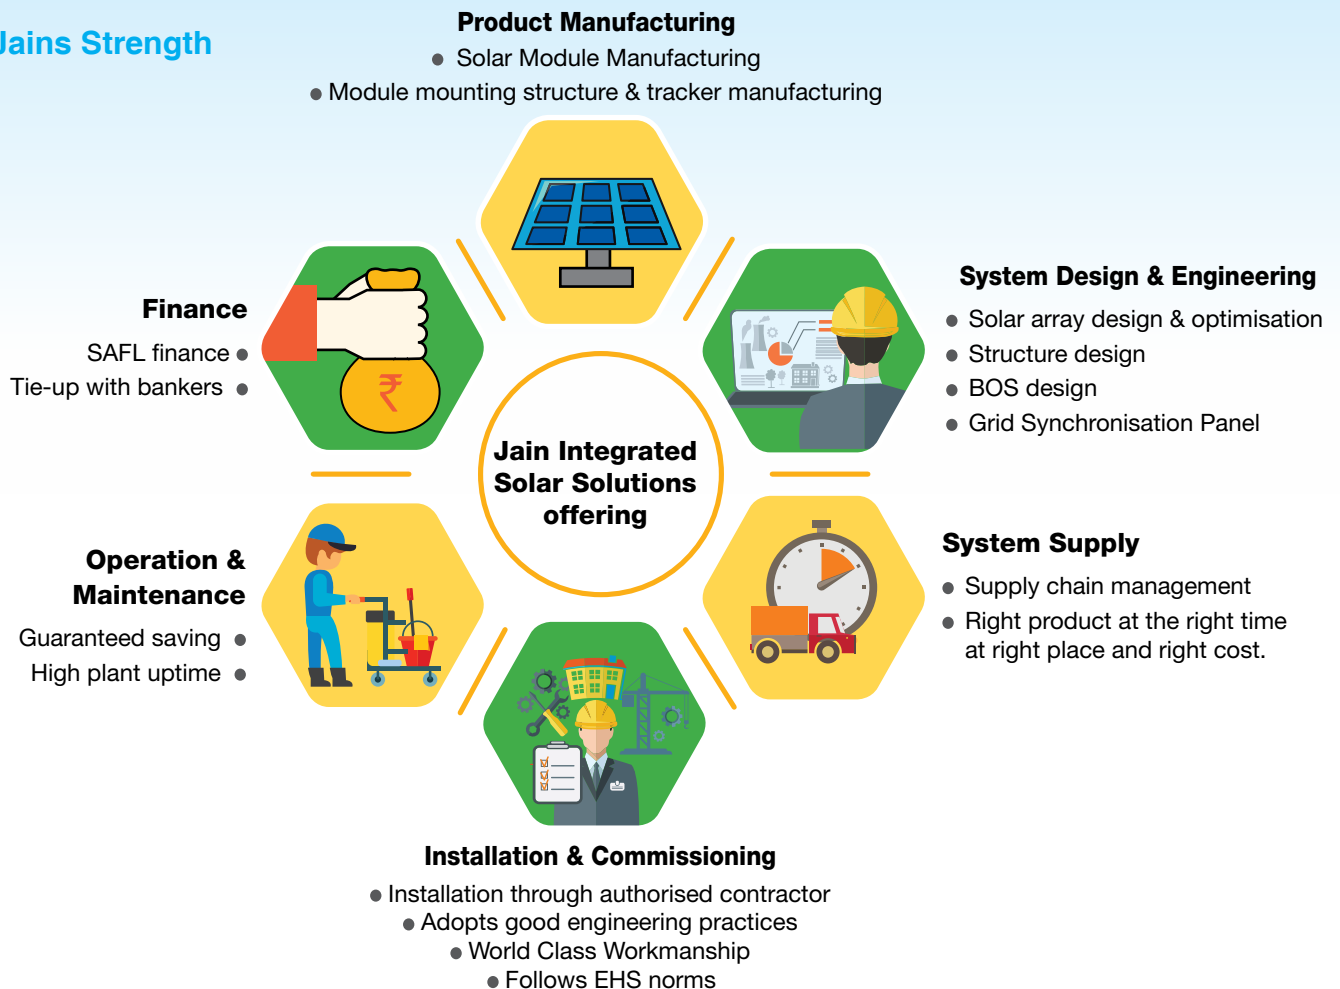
Jains Strength

Product Manufacturing
● Solar Module Manufacturing
● Module mounting structure & tracker manufacturing

Finance
SAFL finance ●
Tie-up with bankers ●

System Design & Engineering
● Solar array design & optimisation
● Structure design
● BOS design
● Grid Synchronisation Panel

Jain Integrated Solar Solutions offering

Operation & Maintenance
Guaranteed saving ●
High plant uptime ●

System Supply
● Supply chain management
● Right product at the right time at right place and right cost.

Installation & Commissioning
● Installation through authorised contractor
● Adopts good engineering practices
● World Class Workmanship
● Follows EHS norms